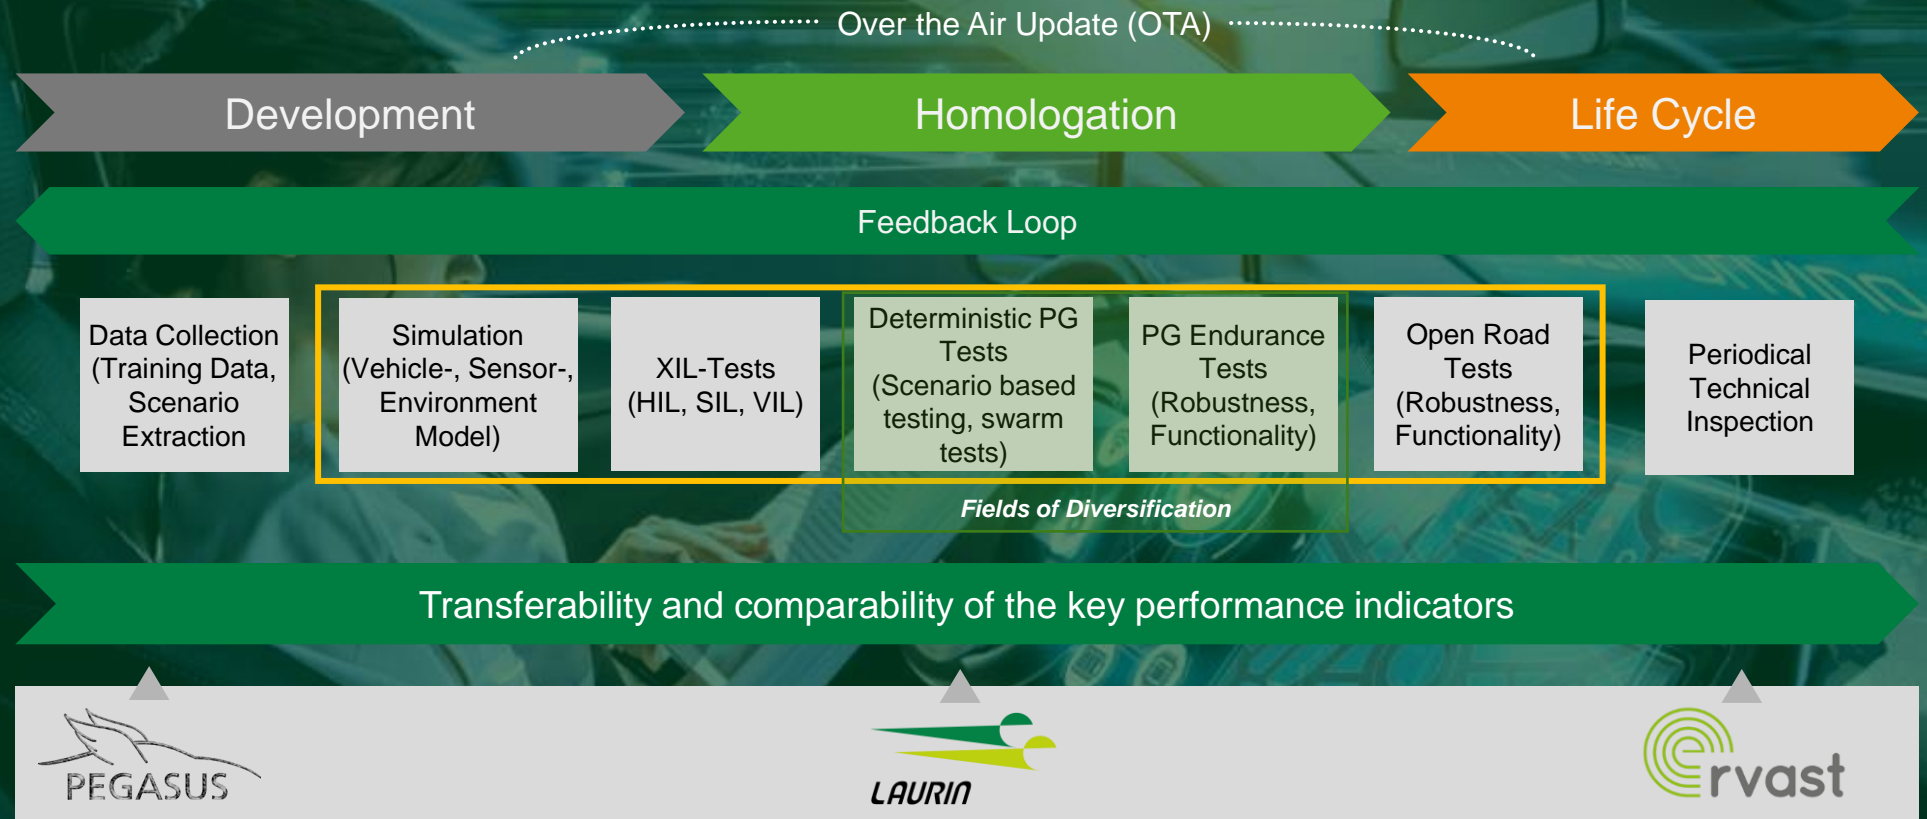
Over the Air Update (OTA)

Development

Homologation

Life Cycle

Feedback Loop

Data Collection (Training Data, Scenario Extraction

Simulation (Vehicle-, Sensor-, Environment Model)

XIL-Tests (HIL, SIL, VIL)

Deterministic PG Tests (Scenario based testing, swarm tests)

PG Endurance Tests (Robustness, Functionality)

Open Road Tests (Robustness, Functionality)

Periodical Technical Inspection

Fields of Diversification

Transferability and comparability of the key performance indicators

PEGASUS

LAURIN

ervast